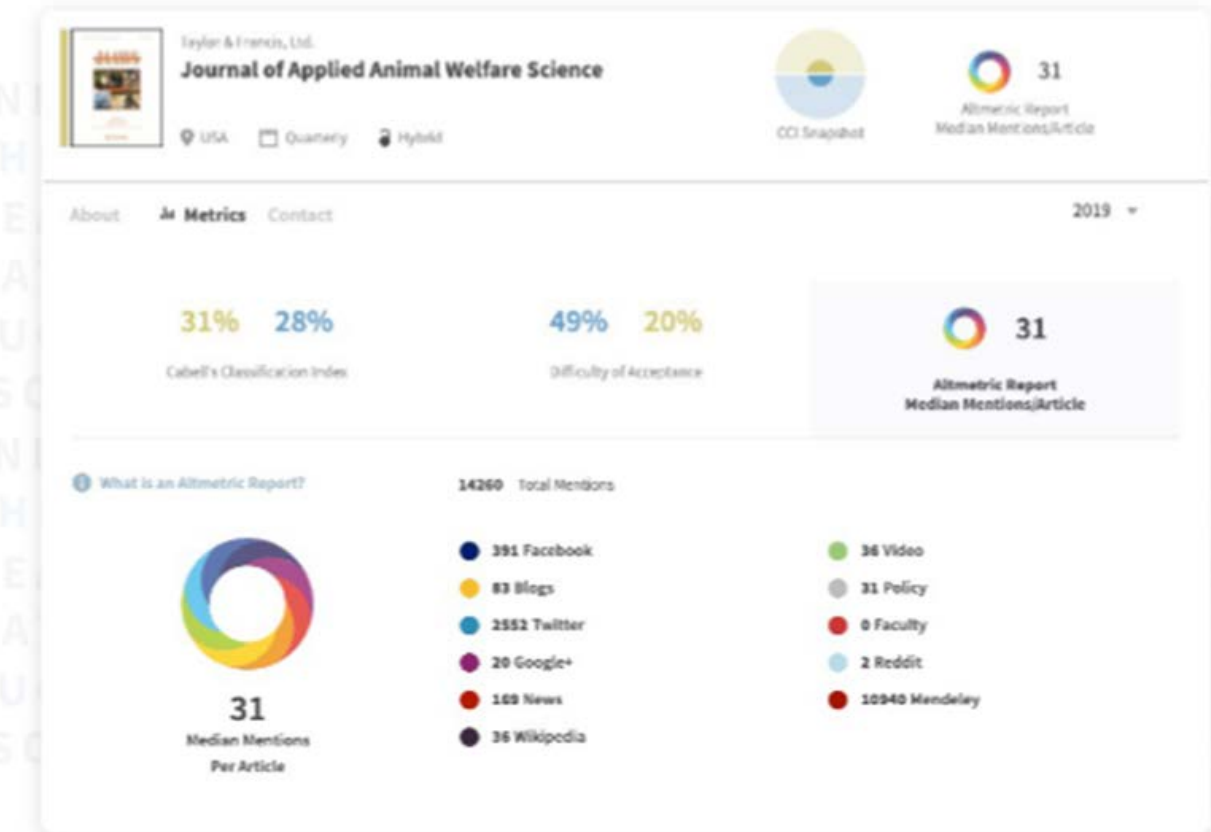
Taylor & Francis, Ltd.
Journal of Applied Animal Welfare Science

USA Quarterly Hybrid

CCI Snapshot

31
Altmetric Report
Median Mentions/Article

About Metrics Contact

2019

31% 28%
Cabell's Classification Index

49% 20%
Difficulty of Acceptance

31
Altmetric Report
Median Mentions/Article

What is an Altmetric Report?

14260 Total Mentions

31
Median Mentions
Per Article

391 Facebook
83 Blogs
2552 Twitter
20 Google+
169 News
36 Wikipedia

36 Video
31 Policy
0 Faculty
2 Reddit
10940 Mendeley